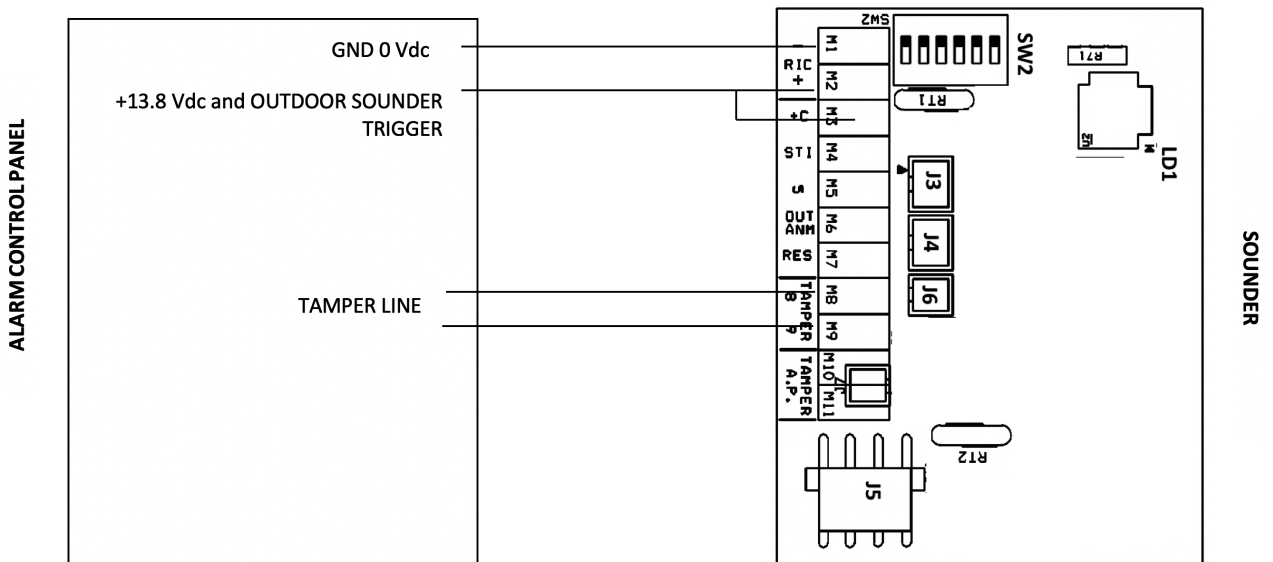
ALARM CONTROL PANEL

GND 0 Vdc

+13.8 Vdc and OUTDOOR SOUNDER TRIGGER

TAMPER LINE

SW2
SW2
R71
RT1
LD1
M1
M2
M3
M4
M5
M6
M7
M8
M9
M10
M11
–
RIC +
+C
STI
S
OUT ANM
RES
TAMPER B
P
TAMPER A.P.
J3
J4
J6
J5
RT2

SOUNDER